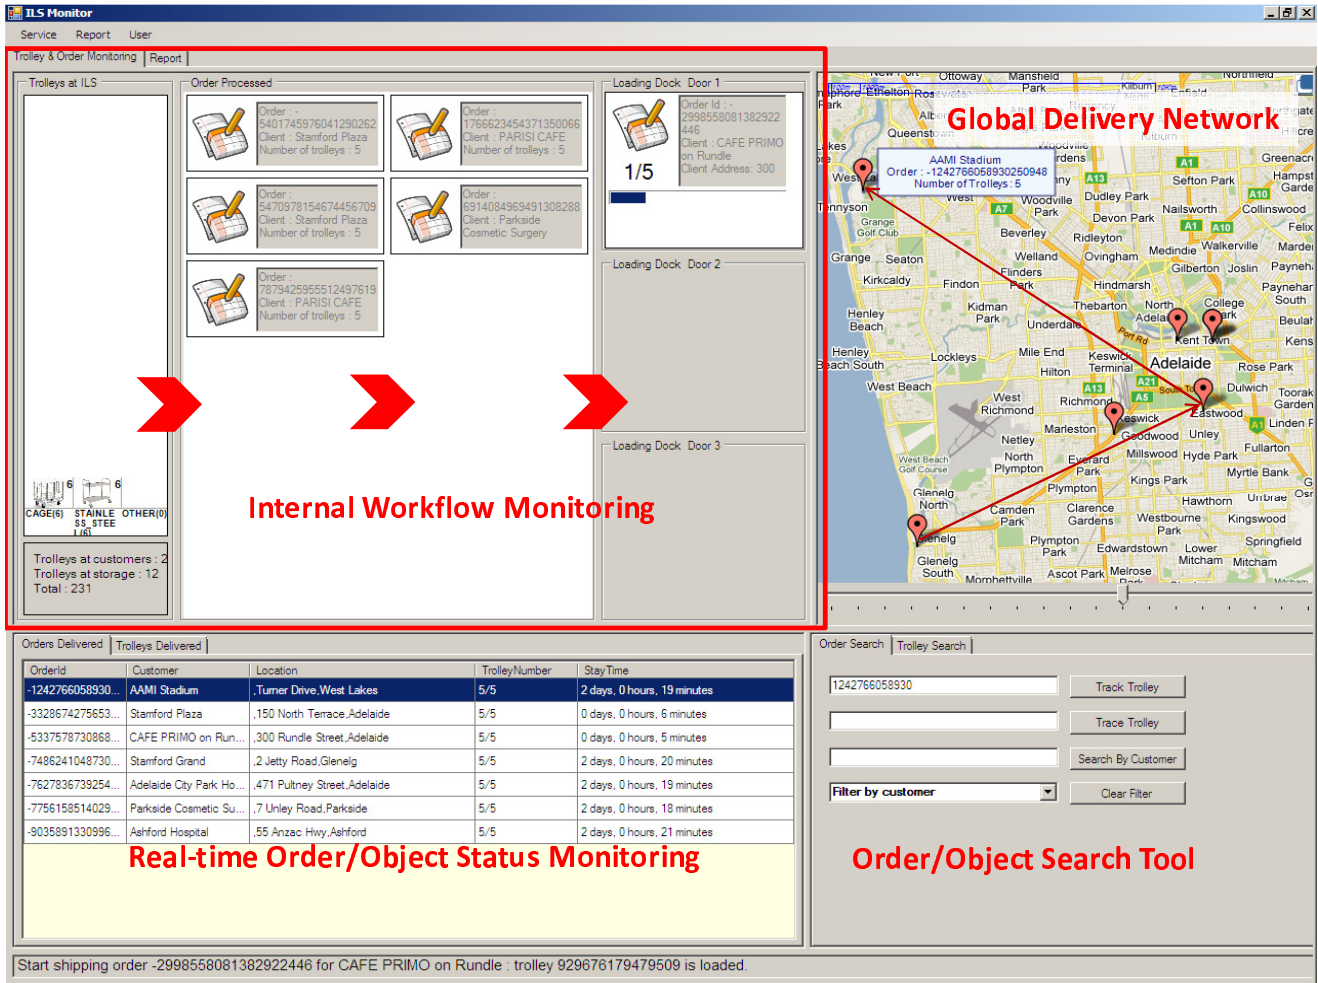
ILS Monitor

Service Report User

Trolley & Order Monitoring | Report

Trolleys at ILS

Order Processed

Loading Dock Door 1

Order : -5401745976041290262
Client : Stamford Plaza
Number of trolleys : 5

Order : 1766623454371350066
Client : PARISI CAFE
Number of trolleys : 5

Order Id : -2998558081382922446
Client : CAFE PRIMO on Rundle
Client Address: 300

1/5

Order : 5470978154674456709
Client : Stamford Plaza
Number of trolleys : 5

Order : 6914084969491308288
Client : Parkside Cosmetic Surgery

Order : 7879425955512497619
Client : PARISI CAFE
Number of trolleys : 5

Loading Dock Door 2

Loading Dock Door 3

6 6
CAGE(6) STAINLESS_STEEL(6) OTHER(0)

Trolleys at customers : 2
Trolleys at storage : 12
Total : 231

Internal Workflow Monitoring

Global Delivery Network

AAMI Stadium
Order : -1242766058930250948
Number of Trolleys : 5

Ottoway Mansfield Park Queenstown West Lakes Tennyson Grange Golf Club Grange Seaton Kirkcaldy Henley Beach Henley Beach South West Beach Findon Kidman Park Underdale Lockleys Woodville Park Beverley Welland Flinders Park Hindmarsh Thebarton Mile End Hilton Richmond West Richmond Marleston Netley North Plympton Glenelg North Glenelg Glenelg South Camden Park Plympton Park Clarence Gardens Edwardstown Ascot Park Melrose Park Morphettville Dudley Park Devon Park Nailsworth Ridleyton Ovingham Medindie Gilberton Walkerville Collinswood Sefton Park Greenacres Hampstead Gardens North Adelaide College Park Kent Town Adelaide Rose Park Keswick Terminal Keswick Goodwood Eastwood Unley Dulwich Toorak Gardens Linden Park Everard Park Millswood Hyde Park Fullarton Kings Park Myrtle Bank Hawthorn Urrbrae Westbourne Park Kingswood Lower Mitcham Mitcham Springfield Payneham Payneham South Beulah Kensington Joslin Felixstow Marden Evandale West Beach Golf Course

Orders Delivered | Trolleys Delivered

| OrderId | Customer | Location | TrolleyNumber | StayTime |
|---|---|---|---|---|
| -1242766058930... | AAMI Stadium | ,Turner Drive,West Lakes | 5/5 | 2 days, 0 hours, 19 minutes |
| -3328674275653... | Stamford Plaza | ,150 North Terrace,Adelaide | 5/5 | 0 days, 0 hours, 6 minutes |
| -5337578730868... | CAFE PRIMO on Run... | ,300 Rundle Street,Adelaide | 5/5 | 0 days, 0 hours, 5 minutes |
| -7486241048730... | Stamford Grand | ,2 Jetty Road,Glenelg | 5/5 | 2 days, 0 hours, 20 minutes |
| -7627836739254... | Adelaide City Park Ho... | ,471 Pultney Street,Adelaide | 5/5 | 2 days, 0 hours, 19 minutes |
| -7756158514029... | Parkside Cosmetic Su... | ,7 Unley Road,Parkside | 5/5 | 2 days, 0 hours, 18 minutes |
| -9035891330996... | Ashford Hospital | ,55 Anzac Hwy,Ashford | 5/5 | 2 days, 0 hours, 21 minutes |

Real-time Order/Object Status Monitoring

Order Search | Trolley Search

1242766058930
Track Trolley
Trace Trolley
Search By Customer
Filter by customer
Clear Filter

Order/Object Search Tool

Start shipping order -2998558081382922446 for CAFE PRIMO on Rundle : trolley 929676179479509 is loaded.